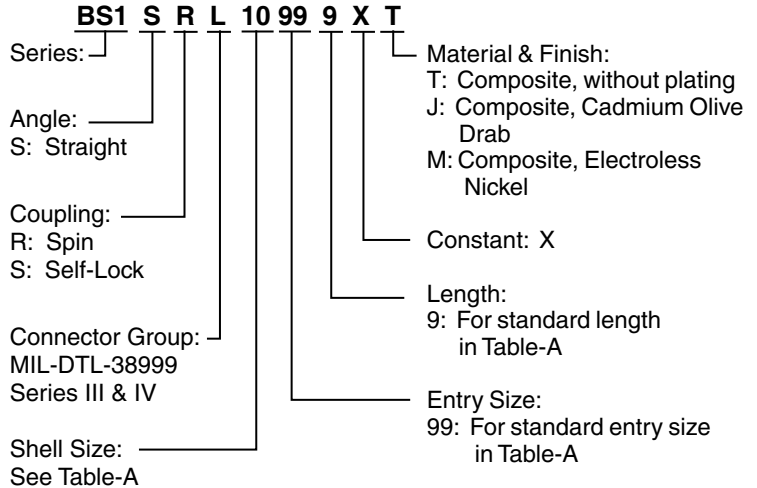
BS1 S R L 10 99 9 X T

Series:

Angle:
S: Straight

Coupling:
R: Spin
S: Self-Lock

Connector Group:
MIL-DTL-38999
Series III & IV

Shell Size:
See Table-A

Material & Finish:
T: Composite, without plating
J: Composite, Cadmium Olive Drab
M: Composite, Electroless Nickel

Constant: X

Length:
9: For standard length in Table-A

Entry Size:
99: For standard entry size in Table-A